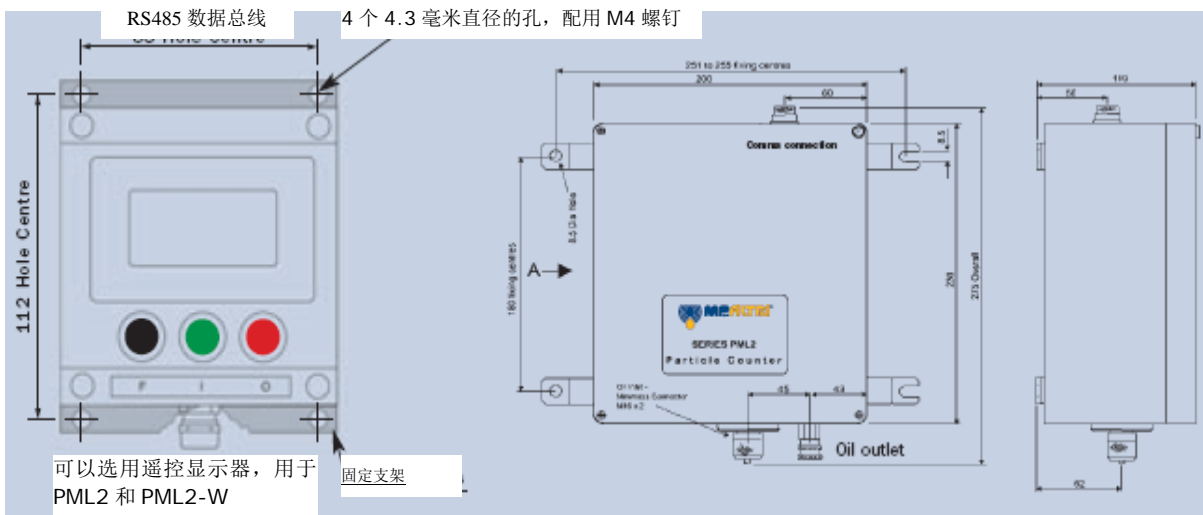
RS485 数据总线

4 个 4.3 毫米直径的孔，配用 M4 螺钉

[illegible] Hole Centre

112 Hole Centre

F I O

可以选用遥控显示器，用于 PML2 和 PML2-W

固定支架

251 to 255 fixing centres

200

60

Comms connection

8.5

8.5 Dia hole

180 fixing centres

A

230

275 Overall

MP FILTRI

SERIES PML2

Particle Counter

Oil inlet - Minimess Connector M16 x 2

45

43

Oil outlet

110

52

62